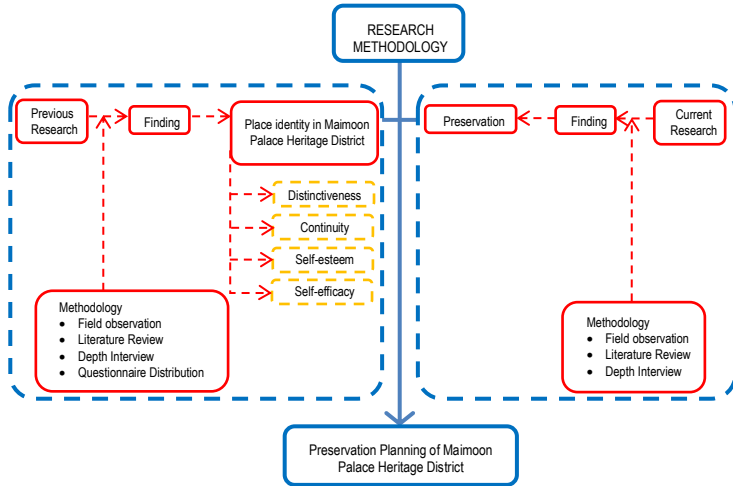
RESEARCH METHODOLOGY

Previous Research

Finding

Place identity in Maimoon Palace Heritage District

Distinctiveness

Continuity

Self-esteem

Self-efficacy

Methodology
- Field observation
- Literature Review
- Depth Interview
- Questionnaire Distribution

Preservation

Finding

Current Research

Methodology
- Field observation
- Literature Review
- Depth Interview

Preservation Planning of Maimoon Palace Heritage District